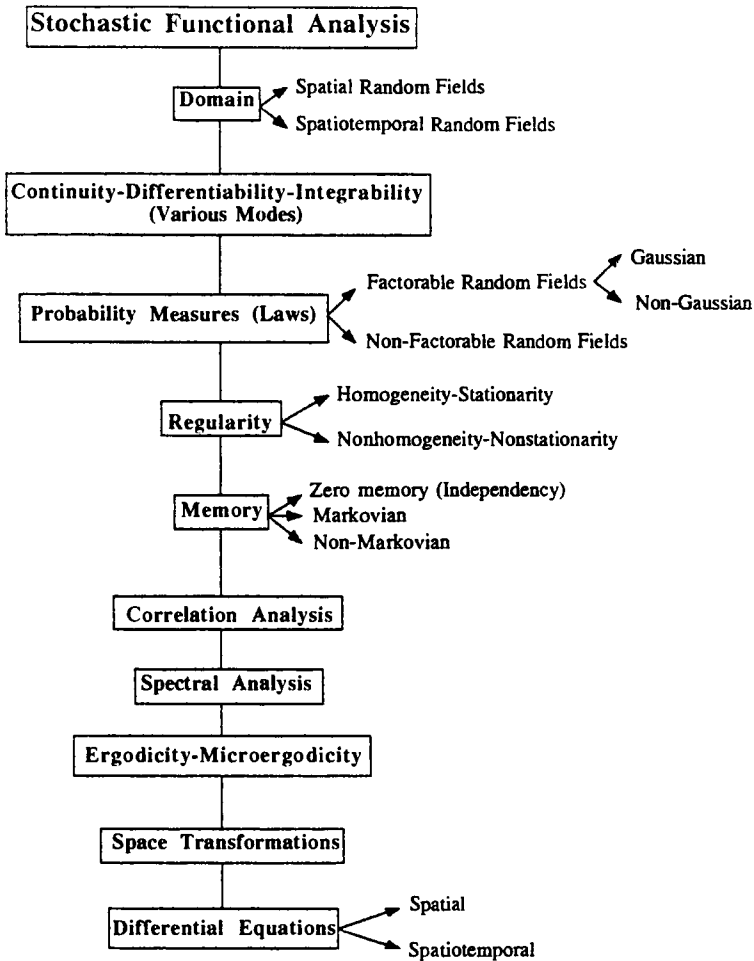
Stochastic Functional Analysis

Domain
Spatial Random Fields
Spatiotemporal Random Fields

Continuity-Differentiability-Integrability (Various Modes)

Probability Measures (Laws)
Factorable Random Fields
Gaussian
Non-Gaussian
Non-Factorable Random Fields

Regularity
Homogeneity-Stationarity
Nonhomogeneity-Nonstationarity

Memory
Zero memory (Independency)
Markovian
Non-Markovian

Correlation Analysis

Spectral Analysis

Ergodicity-Microergodicity

Space Transformations

Differential Equations
Spatial
Spatiotemporal